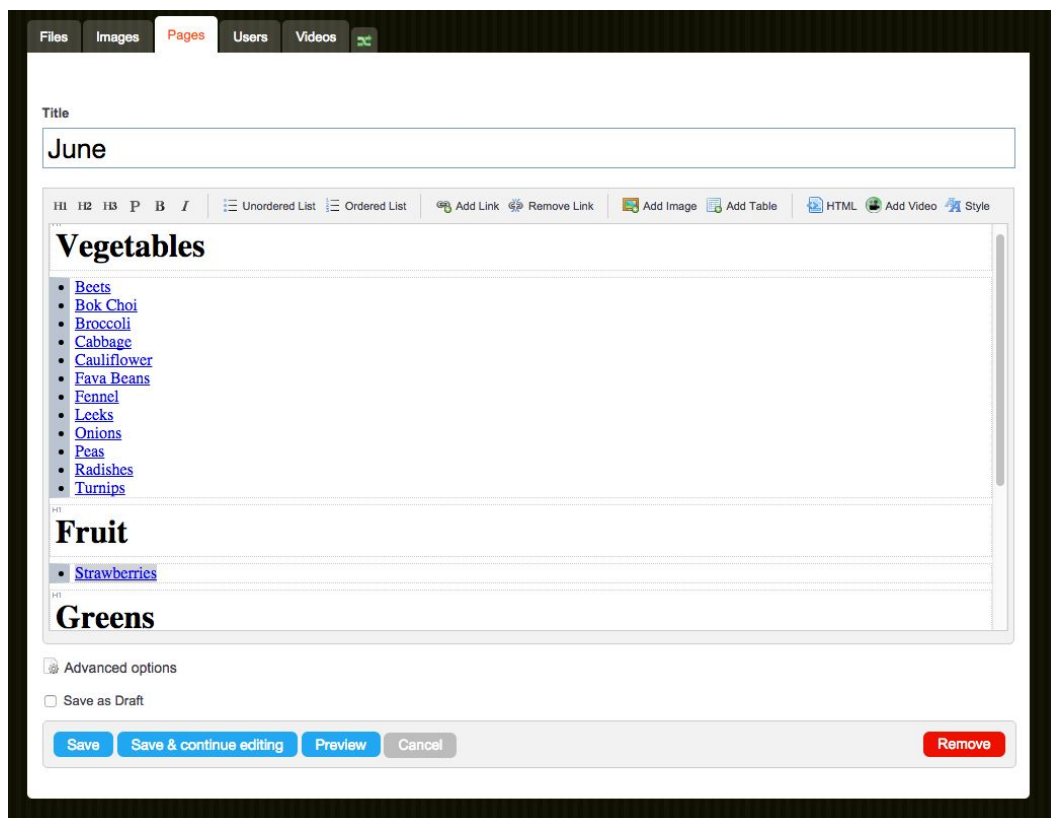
Files Images Pages Users Videos

Title

June

H1 H2 H3 P B I Unordered List Ordered List Add Link Remove Link Add Image Add Table HTML Add Video Style

Vegetables

- Beets
- Bok Choi
- Broccoli
- Cabbage
- Cauliflower
- Fava Beans
- Fennel
- Leeks
- Onions
- Peas
- Radishes
- Turnips

H1

Fruit

- Strawberries

H1

Greens

Advanced options

Save as Draft

Save Save & continue editing Preview Cancel Remove